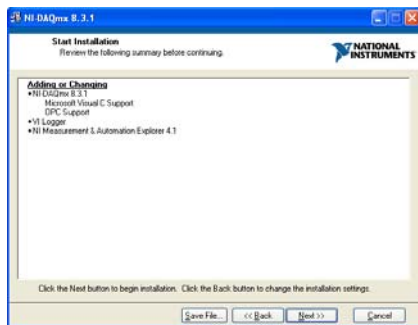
NI-DAQmx 8.3.1

Start Installation
Review the following summary before continuing.

NATIONAL INSTRUMENTS

Adding or Changing
•NI-DAQmx 8.3.1
Microsoft Visual C Support
OPC Support
•VI Logger
•NI Measurement & Automation Explorer 4.1

Click the Next button to begin installation. Click the Back button to change the installation settings.

Save File... | << Back | Next >> | Cancel